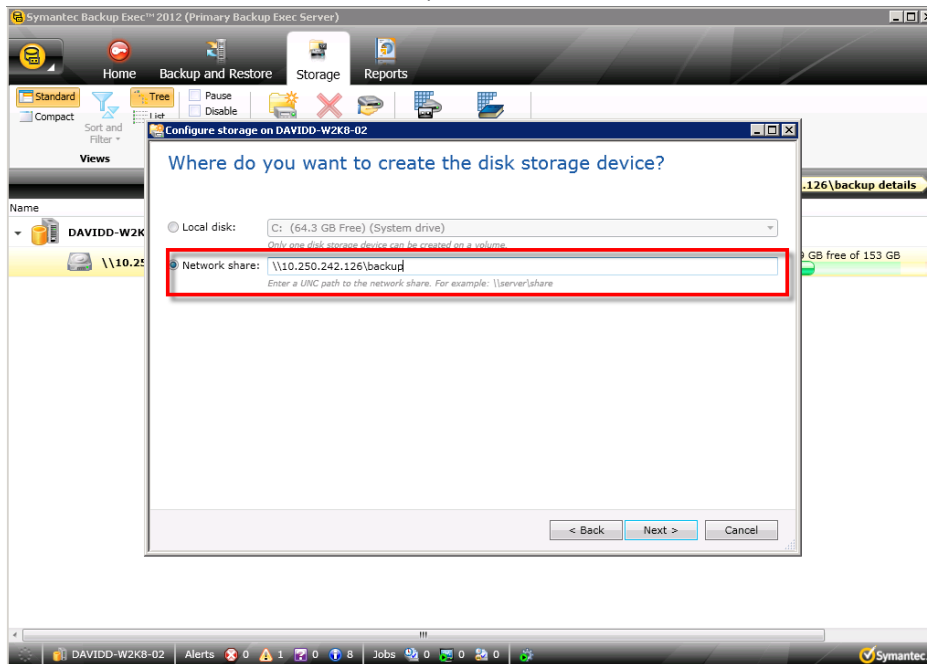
Symantec Backup Exec™ 2012 (Primary Backup Exec Server)

Home
Backup and Restore
Storage
Reports

Standard
Compact
Sort and Filter
Tree
List
Pause
Disable
Views

.126\backup details

Name
DAVIDD-W2K
\\10.25
9 GB free of 153 GB

Configure storage on DAVIDD-W2K8-02

Where do you want to create the disk storage device?

Local disk: C: (64.3 GB Free) (System drive)
Only one disk storage device can be created on a volume.

Network share: \\10.250.242.126\backup
Enter a UNC path to the network share. For example: \\server\share

< Back
Next >
Cancel

DAVIDD-W2K8-02
Alerts 0 1 0 8
Jobs 0 0 0
Symantec